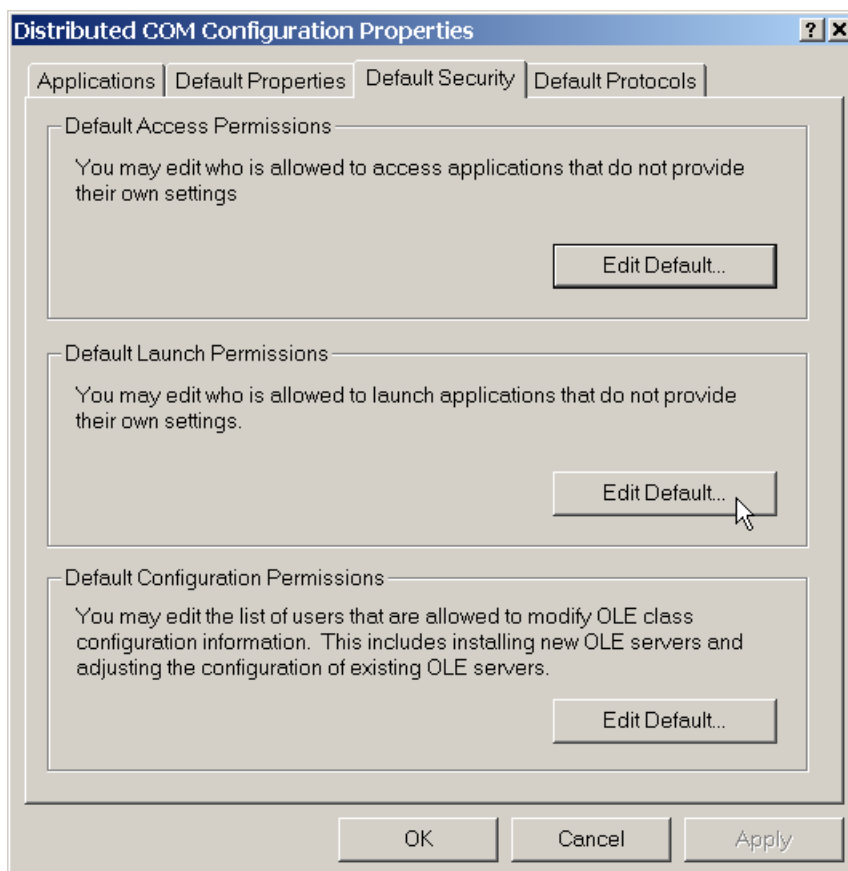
Distributed COM Configuration Properties

? X

Applications | Default Properties | Default Security | Default Protocols

Default Access Permissions

You may edit who is allowed to access applications that do not provide their own settings

Edit Default...

Default Launch Permissions

You may edit who is allowed to launch applications that do not provide their own settings.

Edit Default...

Default Configuration Permissions

You may edit the list of users that are allowed to modify OLE class configuration information. This includes installing new OLE servers and adjusting the configuration of existing OLE servers.

Edit Default...

OK Cancel Apply